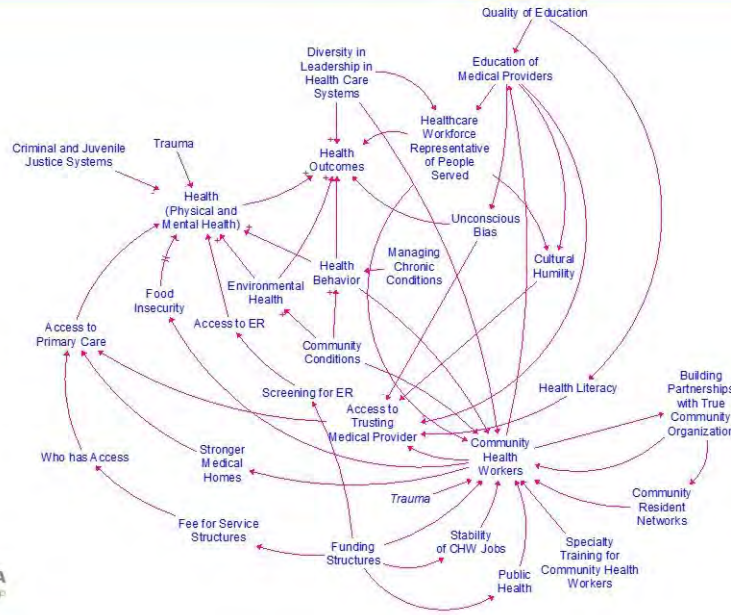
Quality of Education

Diversity in Leadership in Health Care Systems

Education of Medical Providers

Healthcare Workforce Representative of People Served

Criminal and Juvenile Justice Systems

Trauma

Health Outcomes

Health (Physical and Mental Health)

Unconscious Bias

Managing Chronic Conditions

Cultural Humility

Health Behavior

Environmental Health

Food Insecurity

Access to ER

Access to Primary Care

Community Conditions

Screening for ER

Health Literacy

Building Partnerships with True Community Organization

Access to Trusting Medical Provider

Community Health Workers

Who has Access

Stronger Medical Homes

Trauma

Community Resident Networks

Fee for Service Structures

Funding Structures

Stability of CHW Jobs

Specialty Training for Community Health Workers

Public Health